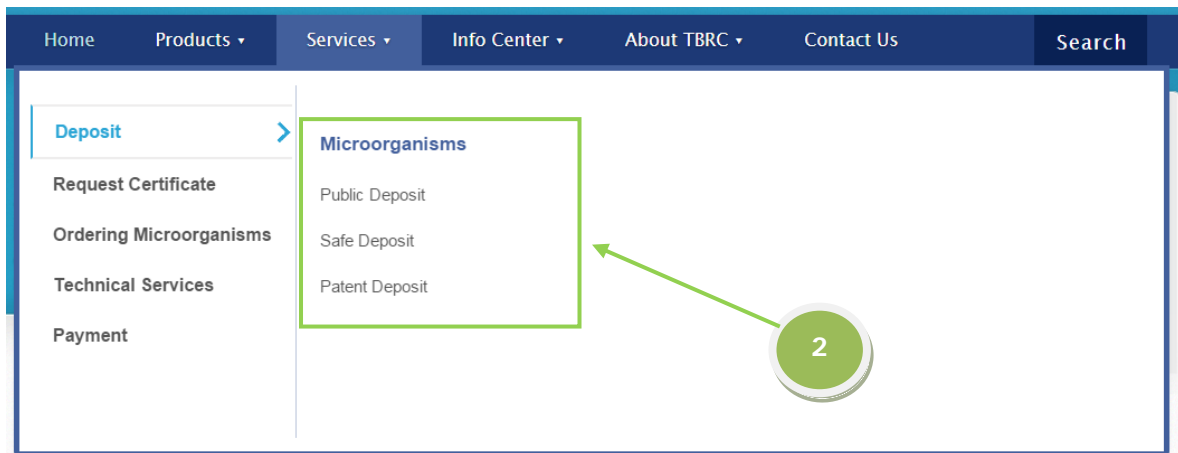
Home Products ▾ Services ▾ Info Center ▾ About TBRC ▾ Contact Us Search

Deposit

Request Certificate

Ordering Microorganisms

Technical Services

Payment

Microorganisms

Public Deposit

Safe Deposit

Patent Deposit

2